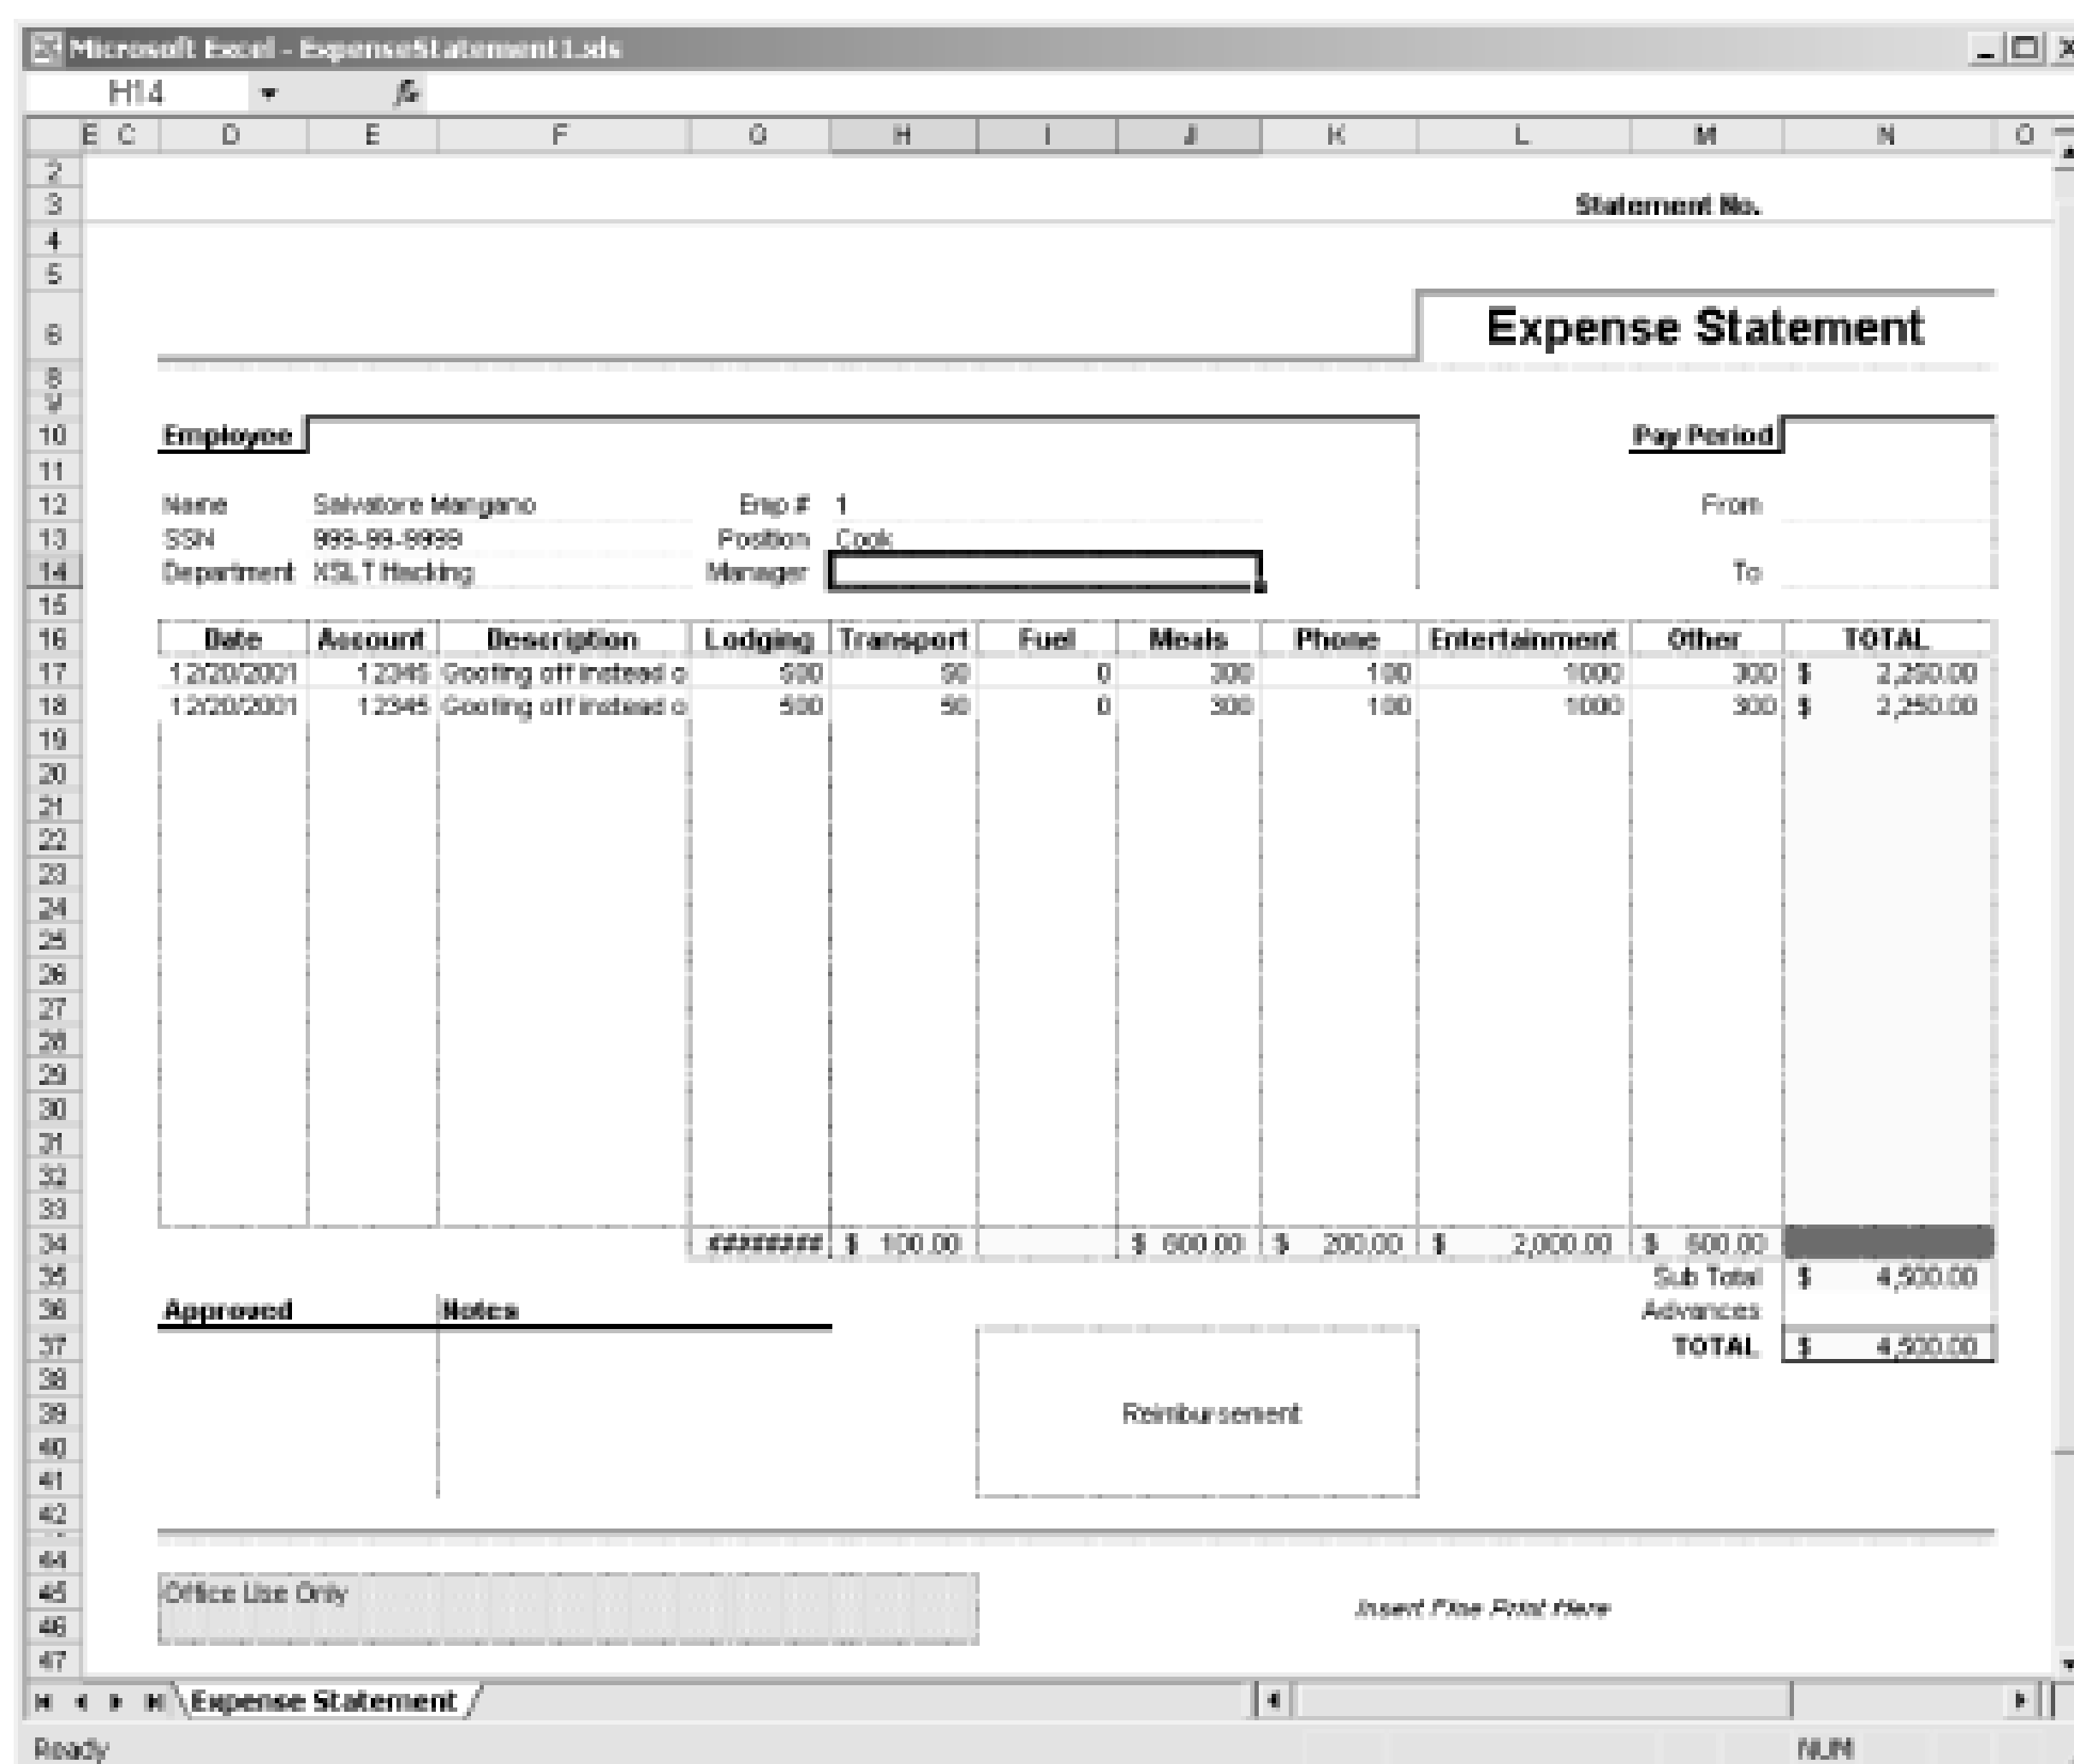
Microsoft Excel - ExpenseStatement1.xls

H14

E C D E F G H I J K L M N O

Statement No.

Expense Statement

Employee

Pay Period

Name Salvatore Mangano
SSN 999-99-9999
Department XSLT Hacking

Emp # 1
Position Cook
Manager

From
To

| Date | Account | Description | Lodging | Transport | Fuel | Meals | Phone | Entertainment | Other | TOTAL |
|---|---|---|---|---|---|---|---|---|---|---|
| 12/20/2001 | 12345 | Goofing off instead o | 500 | 50 | 0 | 300 | 100 | 1000 | 300 | $ 2,250.00 |
| 12/20/2001 | 12345 | Goofing off instead o | 500 | 50 | 0 | 300 | 100 | 1000 | 300 | $ 2,250.00 |
| | | | ####### | $ 100.00 | | $ 600.00 | $ 200.00 | $ 2,000.00 | $ 600.00 | |

Sub Total $ 4,500.00
Advances
TOTAL $ 4,500.00

Approved

Notes

Reimbursement

Office Use Only

Insert Fine Print Here

Expense Statement

Ready

NUM